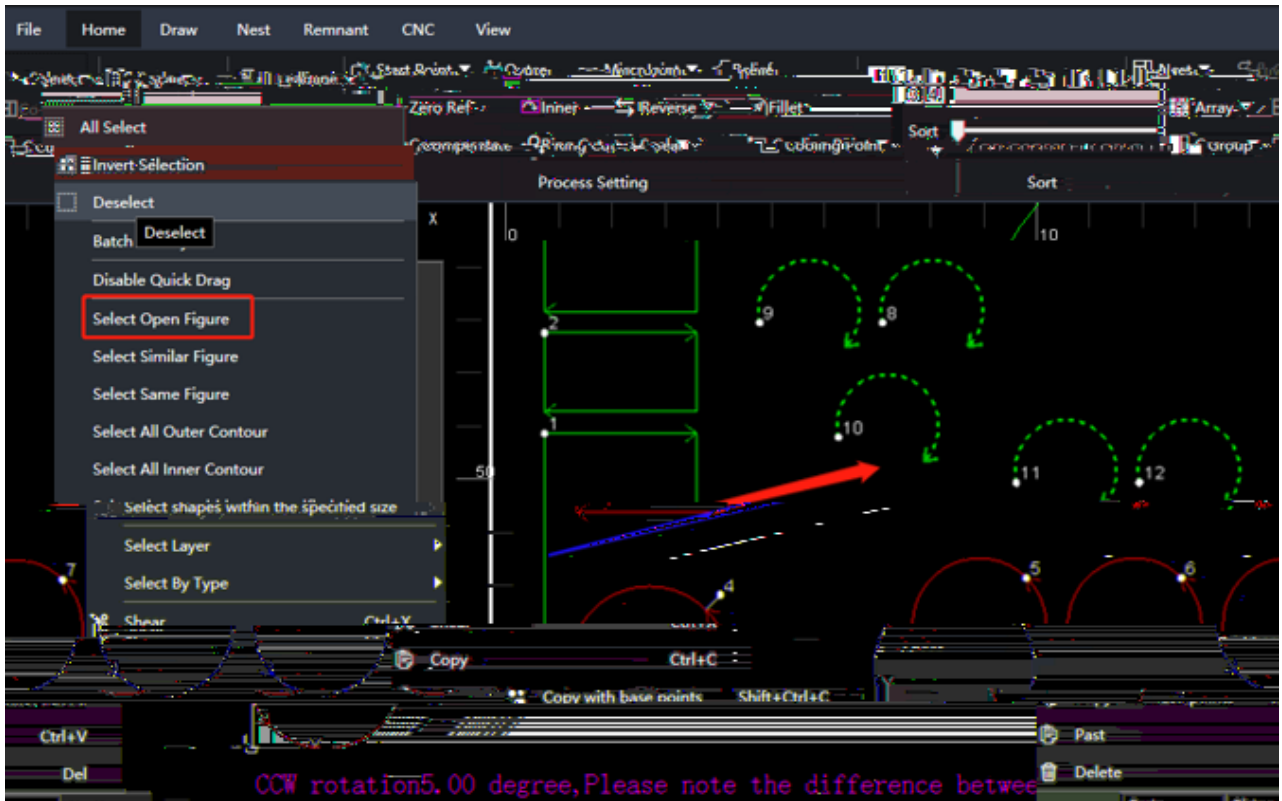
File Home Draw Nest Remnant CNC View

Start Point Microjoint

Zero Ref Inner Reverse Fillet Array

Sort

Compensate Cooling Point Group

Process Setting Sort

All Select

Invert Selection

Deselect

Batch

Deselect

Disable Quick Drag

Select Open Figure

Select Similar Figure

Select Same Figure

Select All Outer Contour

Select All Inner Contour

Select shapes within the specified size

Select Layer

Select By Type

Shear Ctrl+X

Copy Ctrl+C

Copy with base points Shift+Ctrl+C

Ctrl+V

Past

Del

Delete

0

10

50

1

2

4

5

6

7

8

9

10

11

12

CCW rotation5.00 degree,Please note the difference betwee